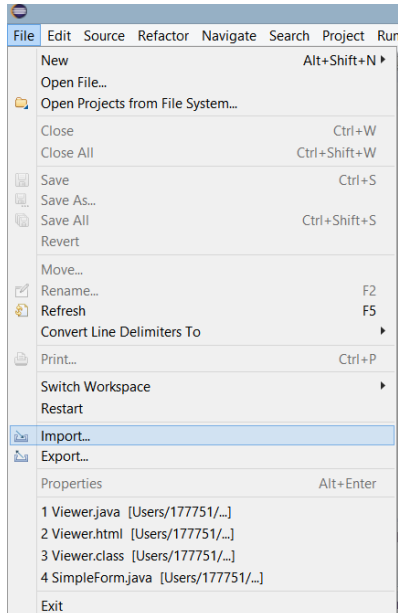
File Edit Source Refactor Navigate Search Project Run

New Alt+Shift+N
Open File...
Open Projects from File System...

Close Ctrl+W
Close All Ctrl+Shift+W

Save Ctrl+S
Save As...
Save All Ctrl+Shift+S
Revert

Move...
Rename... F2
Refresh F5
Convert Line Delimiters To

Print... Ctrl+P

Switch Workspace
Restart

Import...
Export...

Properties Alt+Enter

1 Viewer.java [Users/177751/...]
2 Viewer.html [Users/177751/...]
3 Viewer.class [Users/177751/...]
4 SimpleForm.java [Users/177751/...]

Exit